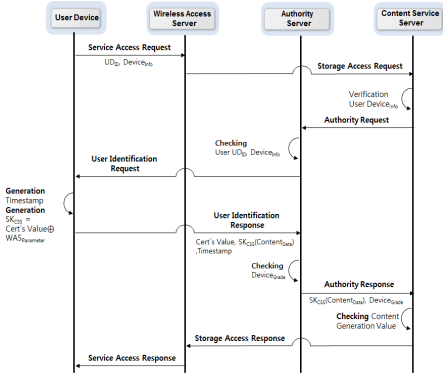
User Device

Wireless Access Server

Authority Server

Content Service Server

Service Access Request

$UD_{ID}$, $Device_{Info}$

Storage Access Request

Verification User $Device_{Info}$

Authority Request

Checking User $UD_{ID}$, $Device_{Info}$

User Identification Request

Generation Timestamp

Generation $SK_{CSS}$ = Cert's Value⊕ $WAS_{Parameter}$

User Identification Response

Cert's Value, $SK_{CSS}(Content_{Data})$ ,Timestamp

Checking $Device_{Grade}$

Authority Response

$SK_{CSS}(Content_{Data})$, $Device_{Grade}$

Checking Content Generation Value

Storage Access Response

Service Access Response